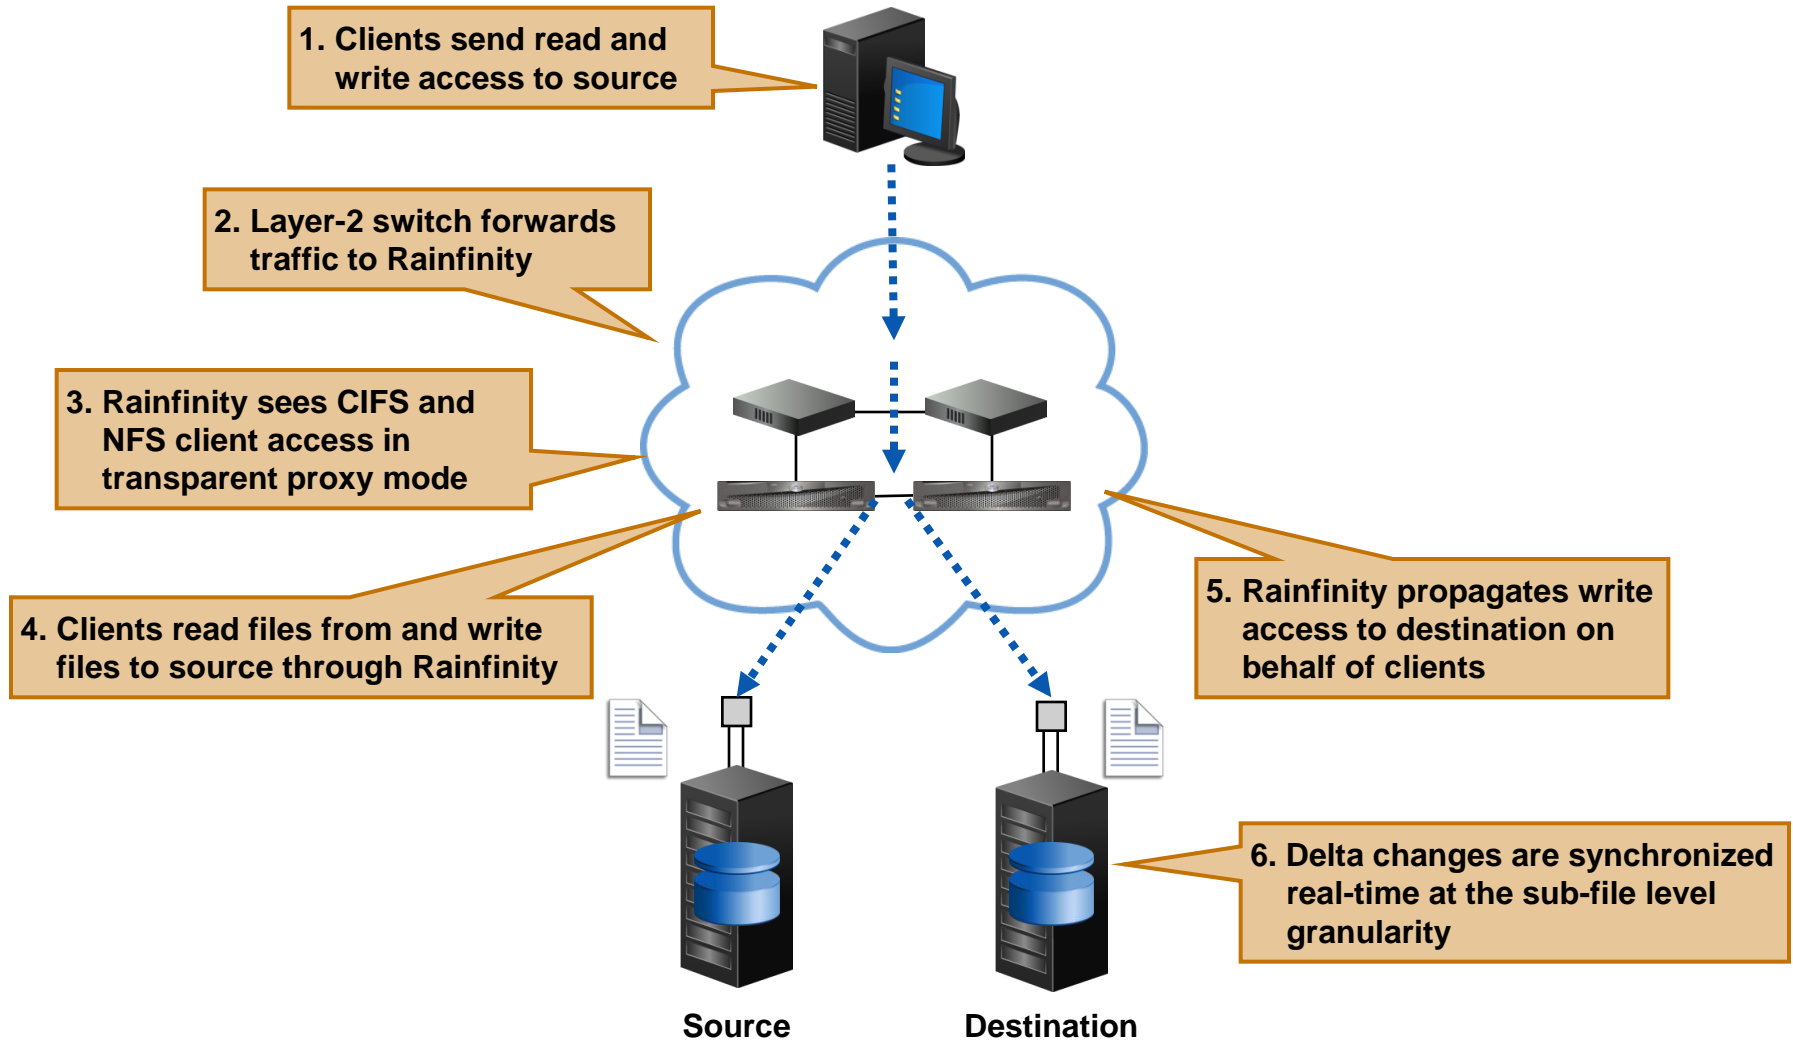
1. Clients send read and write access to source

2. Layer-2 switch forwards traffic to Rainfinity

3. Rainfinity sees CIFS and NFS client access in transparent proxy mode

4. Clients read files from and write files to source through Rainfinity

5. Rainfinity propagates write access to destination on behalf of clients

6. Delta changes are synchronized real-time at the sub-file level granularity

Source

Destination